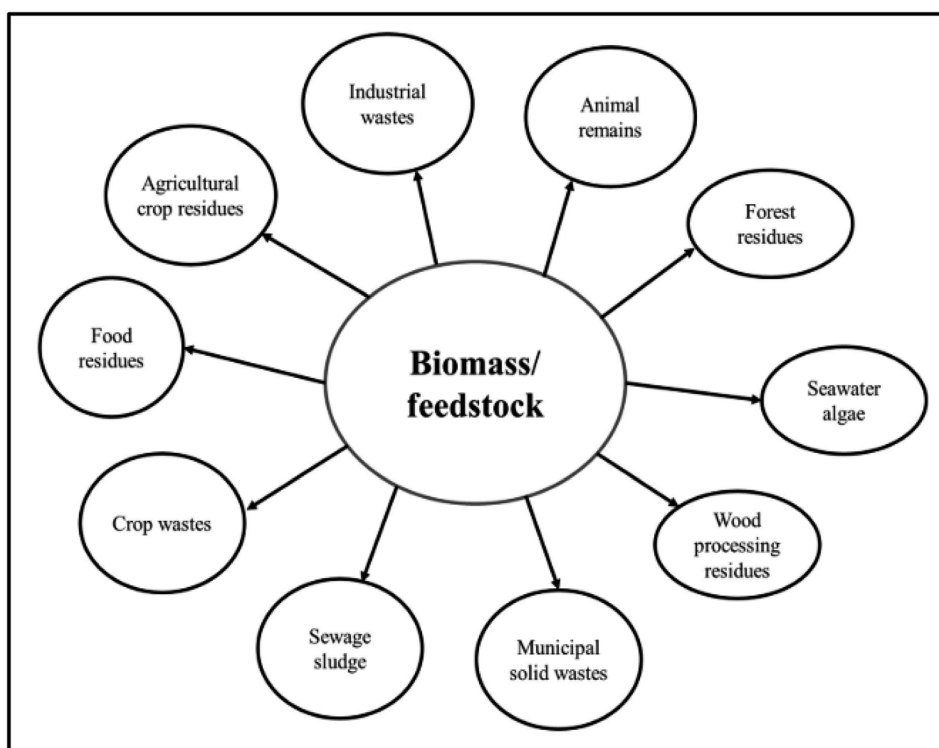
Biomass/ feedstock

Industrial wastes

Animal remains

Forest residues

Seawater algae

Wood processing residues

Municipal solid wastes

Sewage sludge

Crop wastes

Food residues

Agricultural crop residues